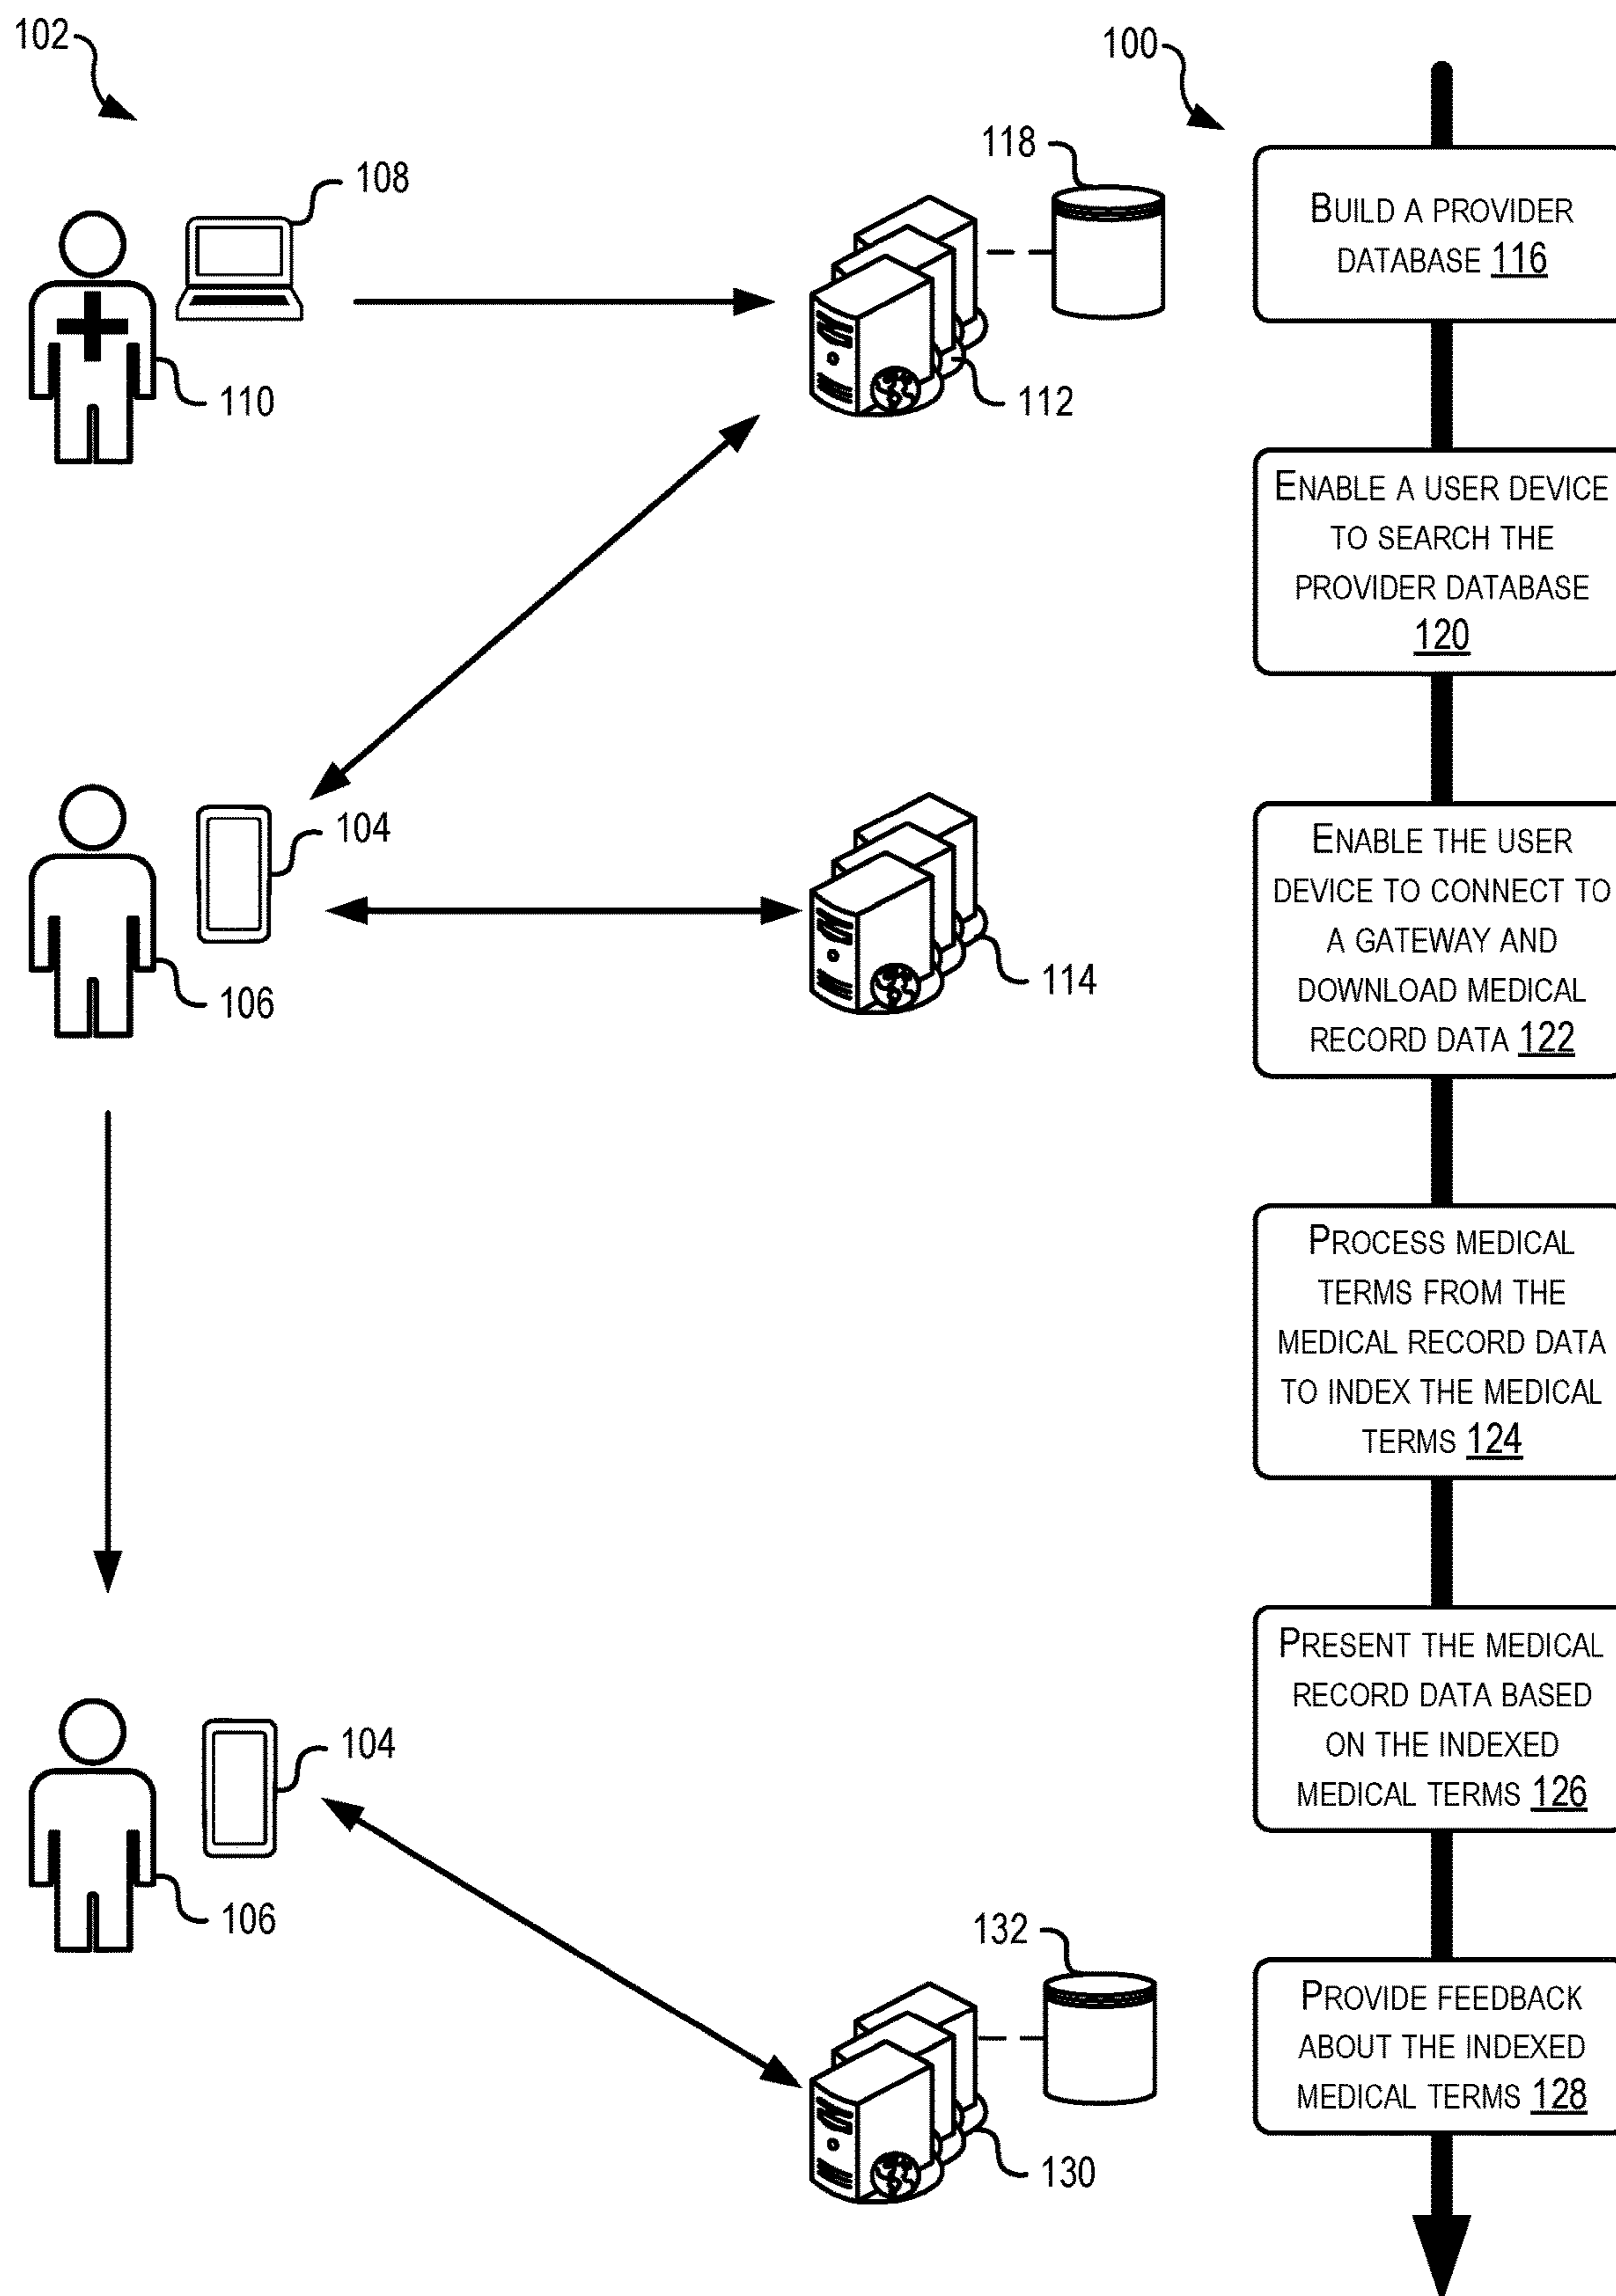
102

100

118

108

Build a provider database 116

110

112

Enable a user device to search the provider database 120

104

Enable the user device to connect to a gateway and download medical record data 122

106

114

Process medical terms from the medical record data to index the medical terms 124

Present the medical record data based on the indexed medical terms 126

104

106

132

Provide feedback about the indexed medical terms 128

130